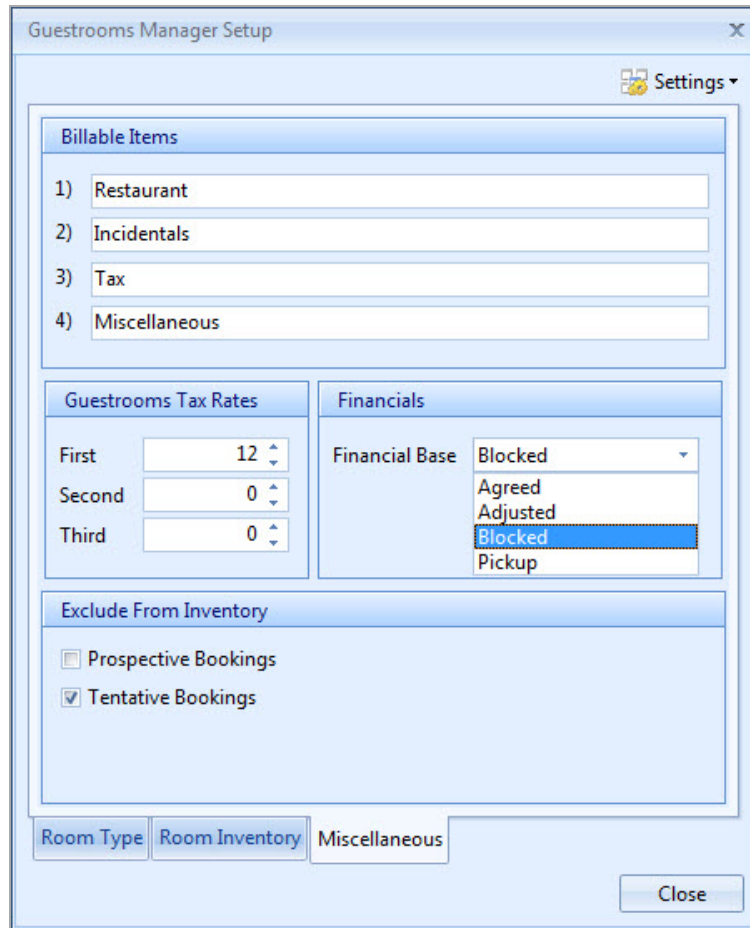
Guestrooms Manager Setup
X

Settings ▾

Billable Items

1) Restaurant

2) Incidentals

3) Tax

4) Miscellaneous

Guestrooms Tax Rates

First 12

Second 0

Third 0

Financials

Financial Base Blocked

Agreed
Adjusted
Blocked
Pickup

Exclude From Inventory

Prospective Bookings

Tentative Bookings

Room Type | Room Inventory | Miscellaneous

Close